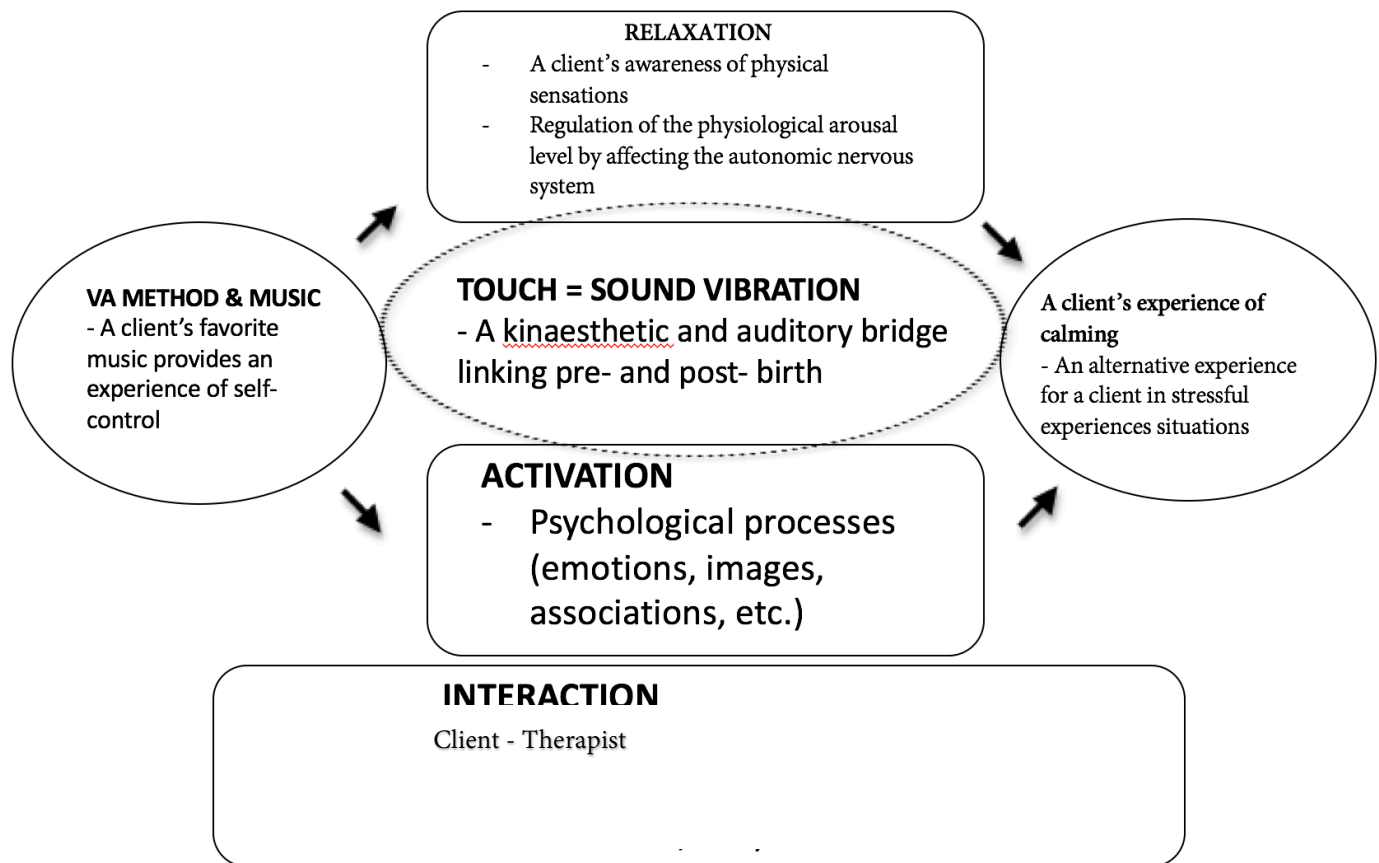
RELAXATION
- A client's awareness of physical sensations
- Regulation of the physiological arousal level by affecting the autonomic nervous system

VA METHOD & MUSIC
- A client's favorite music provides an experience of self-control

TOUCH = SOUND VIBRATION
- A kinaesthetic and auditory bridge linking pre- and post- birth

A client's experience of calming
- An alternative experience for a client in stressful experiences situations

ACTIVATION
- Psychological processes (emotions, images, associations, etc.)

INTERACTION
Client - Therapist